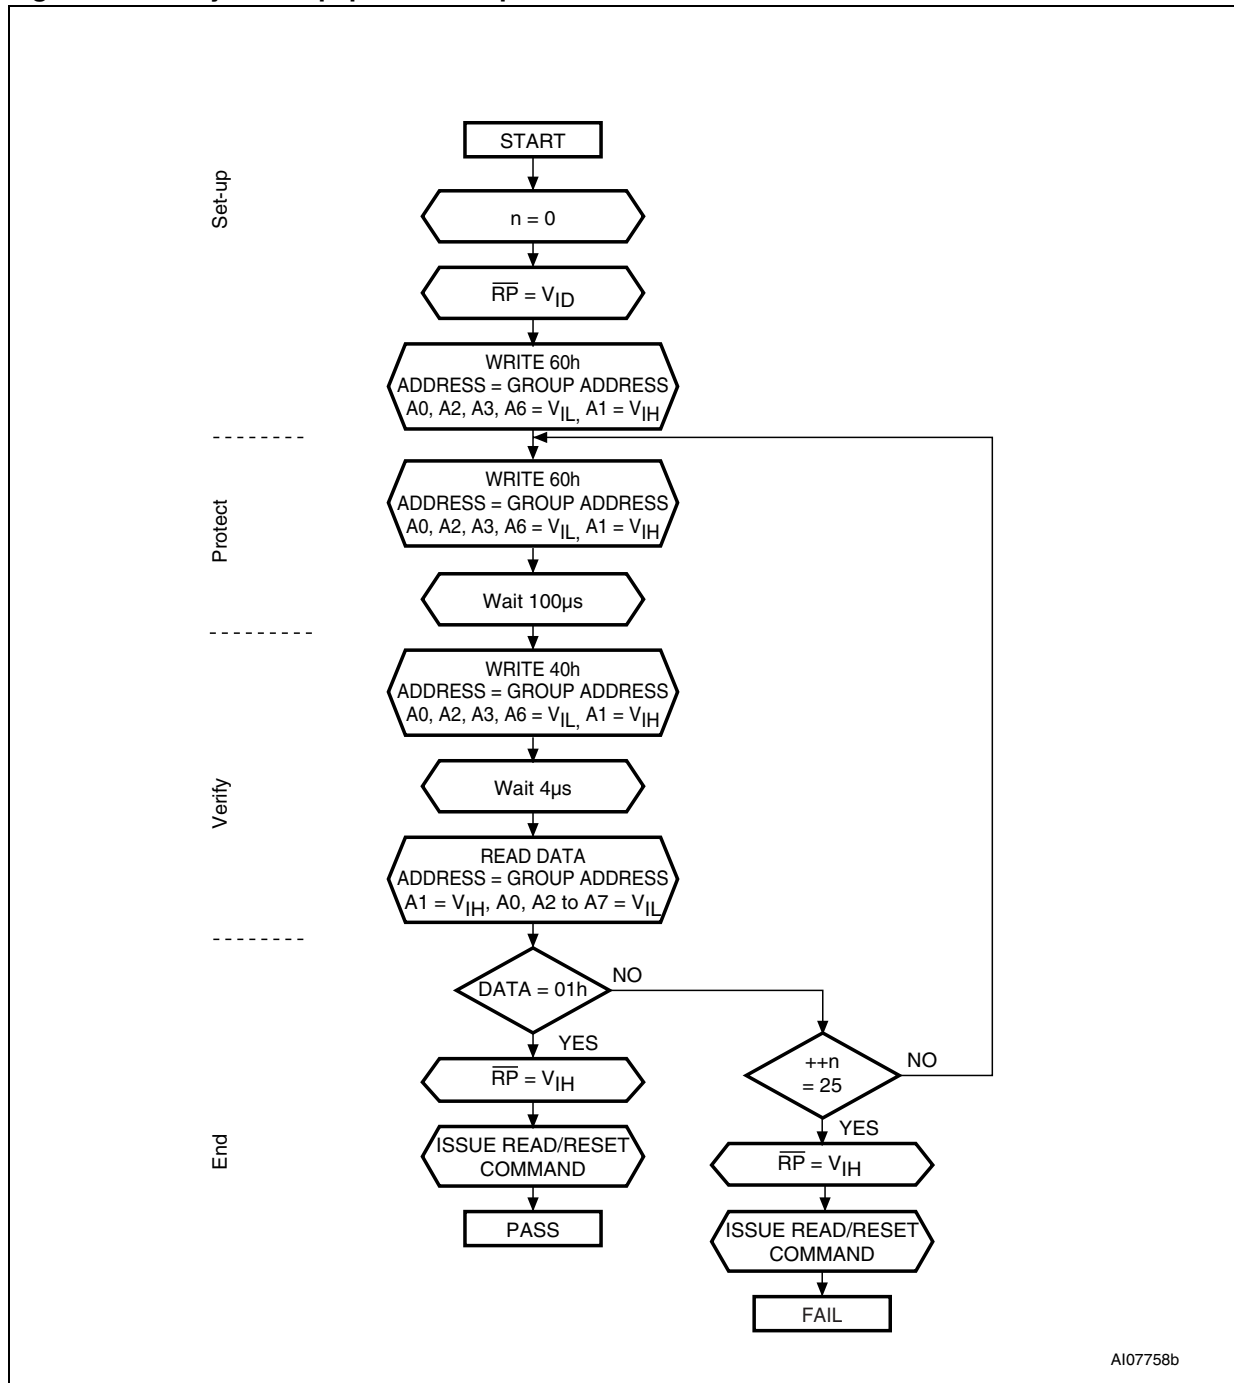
START

Set-up

n = 0

$\overline{RP} = V_{ID}$

WRITE 60h
ADDRESS = GROUP ADDRESS
A0, A2, A3, A6 = $V_{IL}$, A1 = $V_{IH}$

Protect

WRITE 60h
ADDRESS = GROUP ADDRESS
A0, A2, A3, A6 = $V_{IL}$, A1 = $V_{IH}$

Wait 100µs

Verify

WRITE 40h
ADDRESS = GROUP ADDRESS
A0, A2, A3, A6 = $V_{IL}$, A1 = $V_{IH}$

Wait 4µs

READ DATA
ADDRESS = GROUP ADDRESS
A1 = $V_{IH}$, A0, A2 to A7 = $V_{IL}$

DATA = 01h

NO

YES

++n
= 25

NO

End

$\overline{RP} = V_{IH}$

ISSUE READ/RESET
COMMAND

PASS

YES

$\overline{RP} = V_{IH}$

ISSUE READ/RESET
COMMAND

FAIL

AI07758b